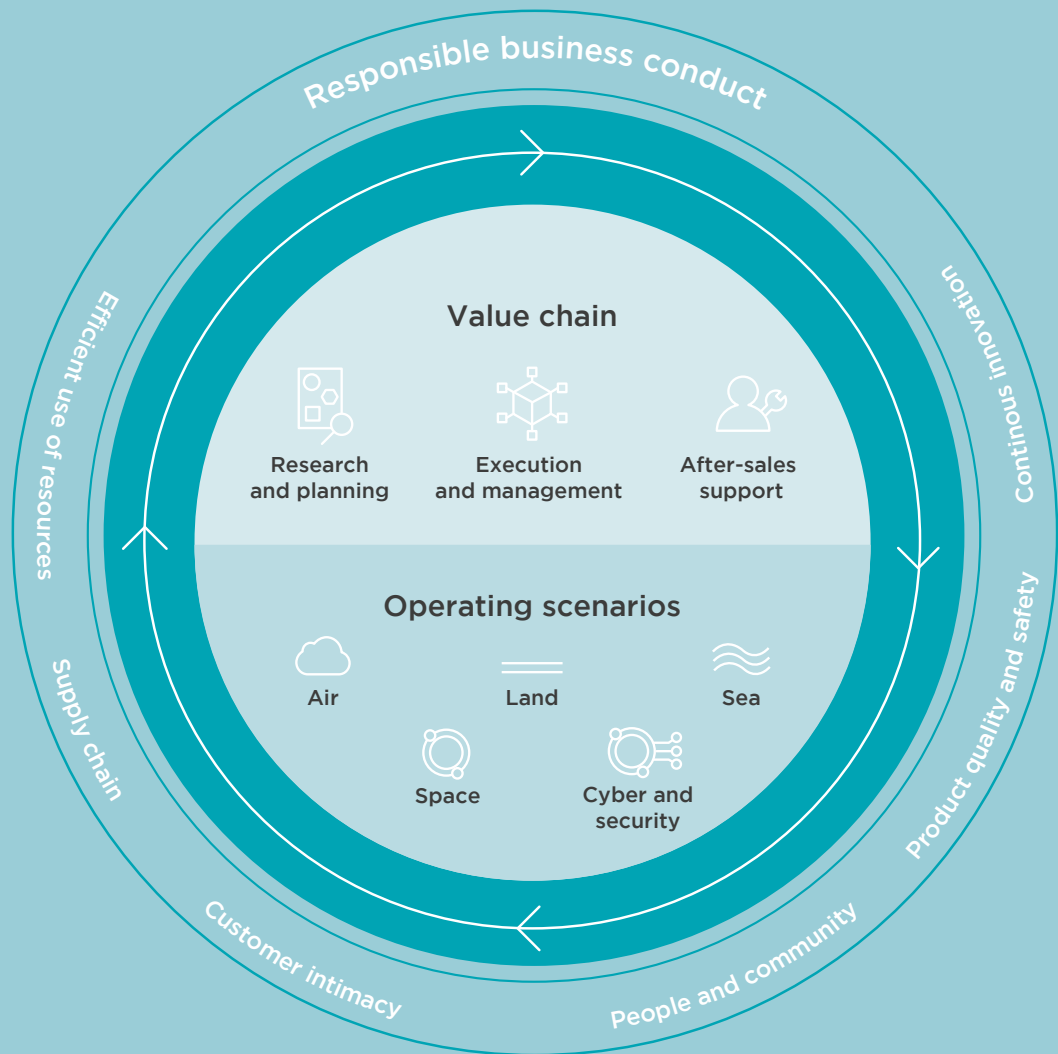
Responsible business conduct

Continous innovation

Product quality and safety

People and community

Customer intimacy

Supply chain

Efficient use of resources

Value chain

Research and planning

Execution and management

After-sales support

Operating scenarios

Air

Land

Sea

Space

Cyber and security